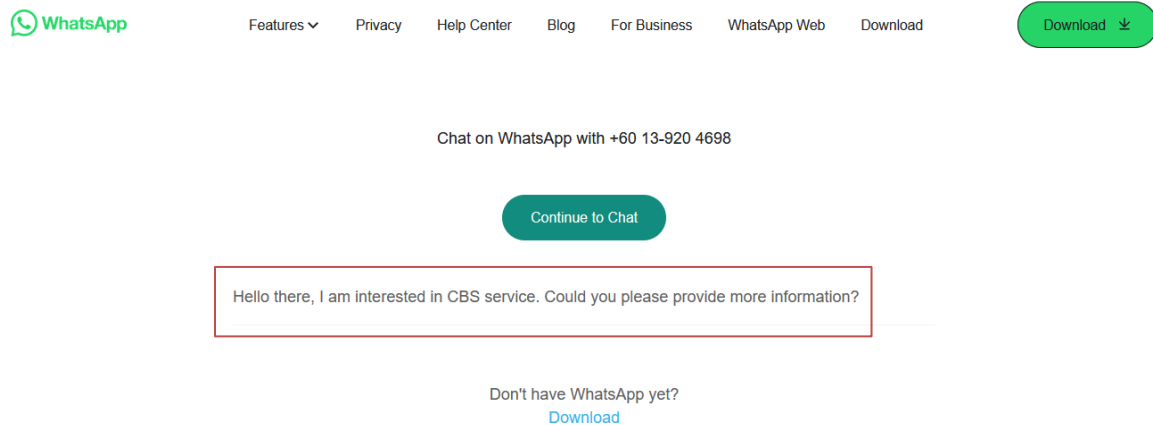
WhatsApp

Features Privacy Help Center Blog For Business WhatsApp Web Download

Download

Chat on WhatsApp with +60 13-920 4698

Continue to Chat

Hello there, I am interested in CBS service. Could you please provide more information?

Don't have WhatsApp yet?
Download